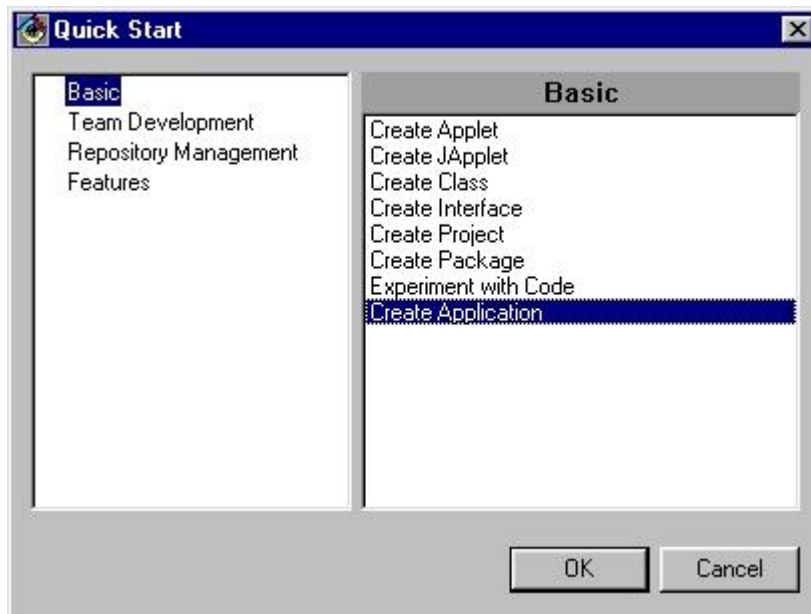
Quick Start

Basic
Team Development
Repository Management
Features

Basic

Create Applet
Create JApplet
Create Class
Create Interface
Create Project
Create Package
Experiment with Code
Create Application

OK
Cancel